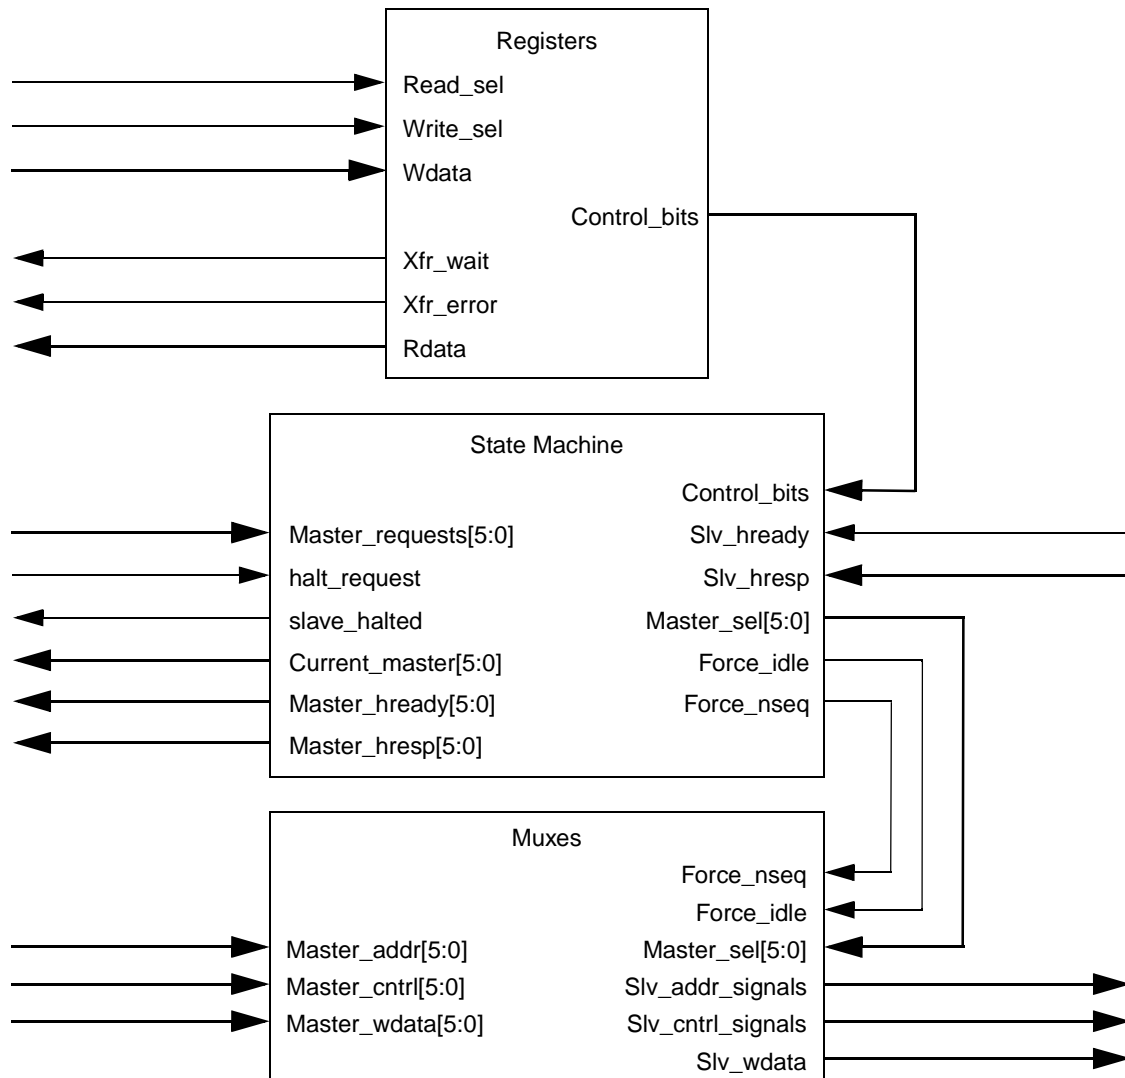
Registers

Read_sel
Write_sel
Wdata
Control_bits
Xfr_wait
Xfr_error
Rdata

State Machine

Control_bits
Master_requests[5:0]
Slv_hready
halt_request
Slv_hresp
slave_halted
Master_sel[5:0]
Current_master[5:0]
Force_idle
Master_hready[5:0]
Force_nseq
Master_hresp[5:0]

Muxes

Force_nseq
Force_idle
Master_addr[5:0]
Master_sel[5:0]
Master_cntrl[5:0]
Slv_addr_signals
Master_wdata[5:0]
Slv_cntrl_signals
Slv_wdata